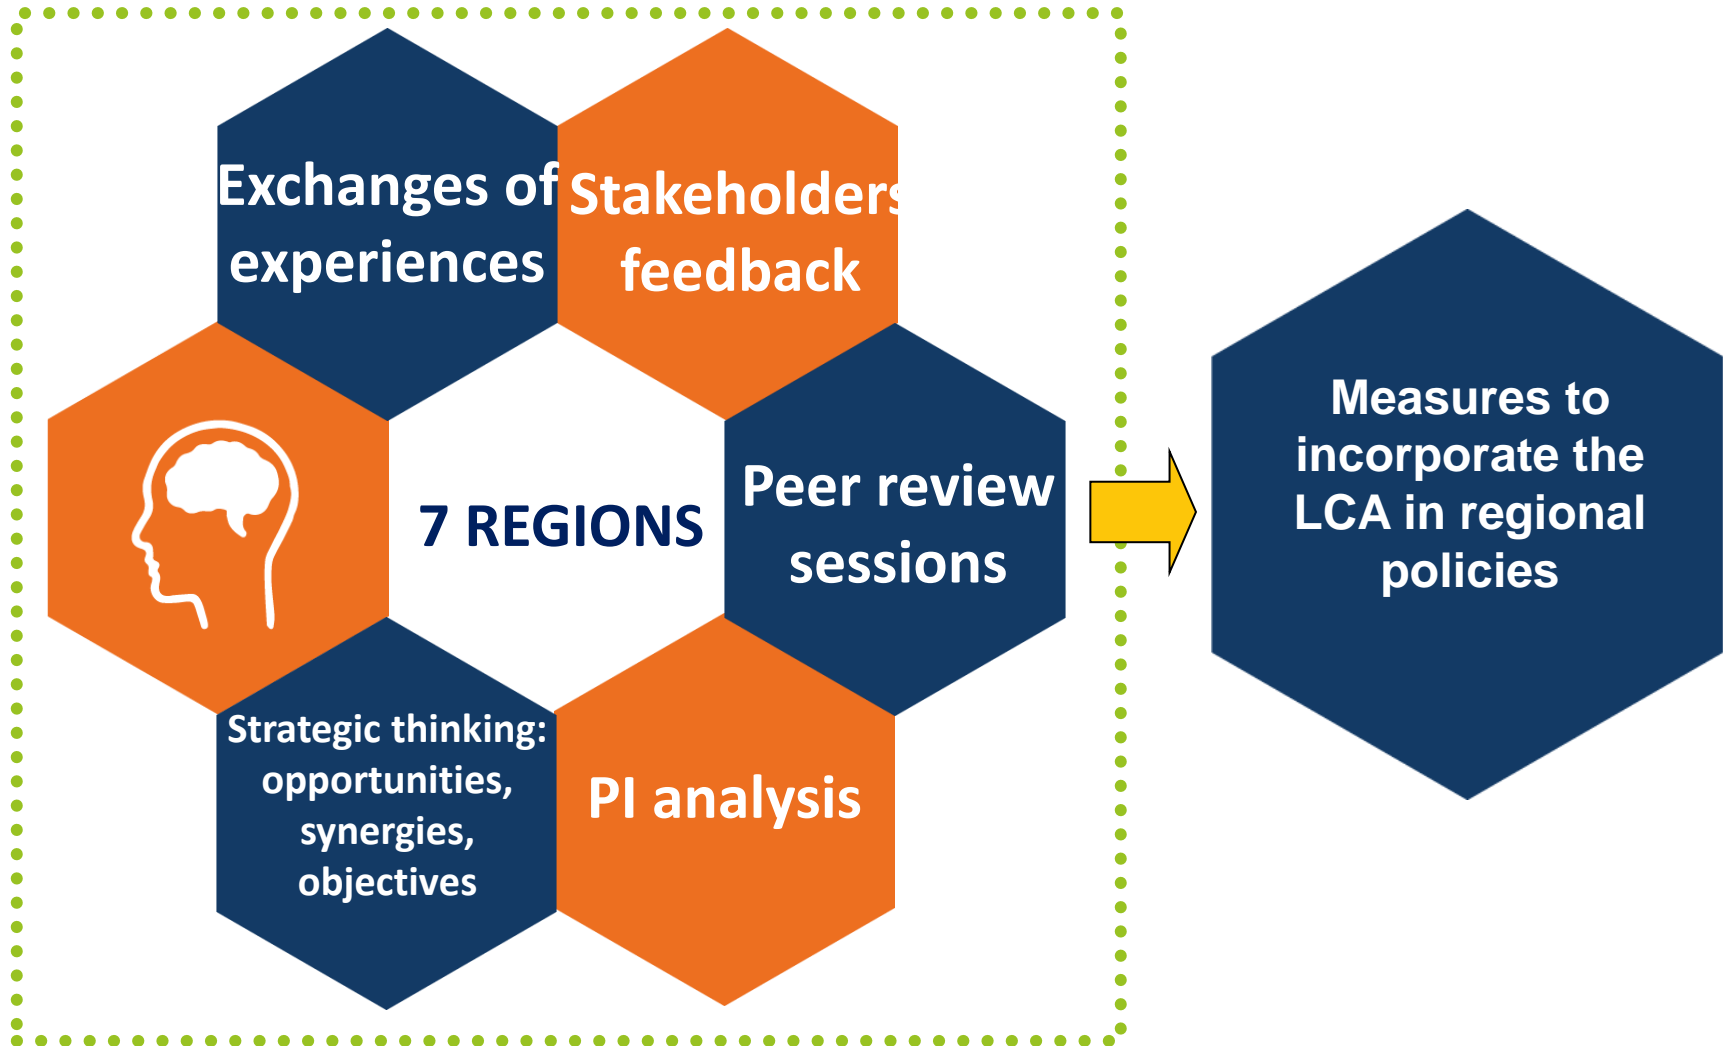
Exchanges of experiences

Stakeholders feedback

7 REGIONS

Peer review sessions

Strategic thinking: opportunities, synergies, objectives

PI analysis

Measures to incorporate the LCA in regional policies